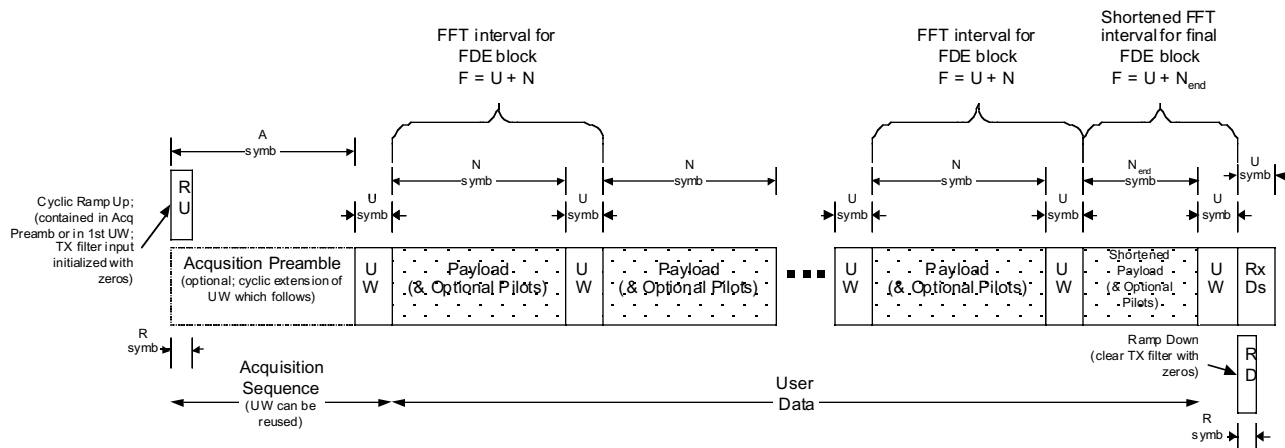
FFT interval for FDE block $F = U + N$

FFT interval for FDE block $F = U + N$

Shortened FFT interval for final FDE block $F = U + N_{end}$

A symb

N symb

N symb

N symb

$N_{end}$ symb

U symb

U symb

U symb

U symb

U symb

U symb

R U

Cyclic Ramp Up; (contained in Acq Preamb or in 1st UW; TX filter input initialized with zeros)

Acqusition Preamble (optional; cyclic extension of UW which follows)

U W

Payload (& Optional Pilots)

U W

Payload (& Optional Pilots)

■ ■ ■

U W

Payload (& Optional Pilots)

U W

Shortened Payload (& Optional Pilots)

U W

Rx Ds

R symb

Ramp Down (clear TX filter with zeros)

R D

Acquisition Sequence (UW can be reused)

User Data

R symb